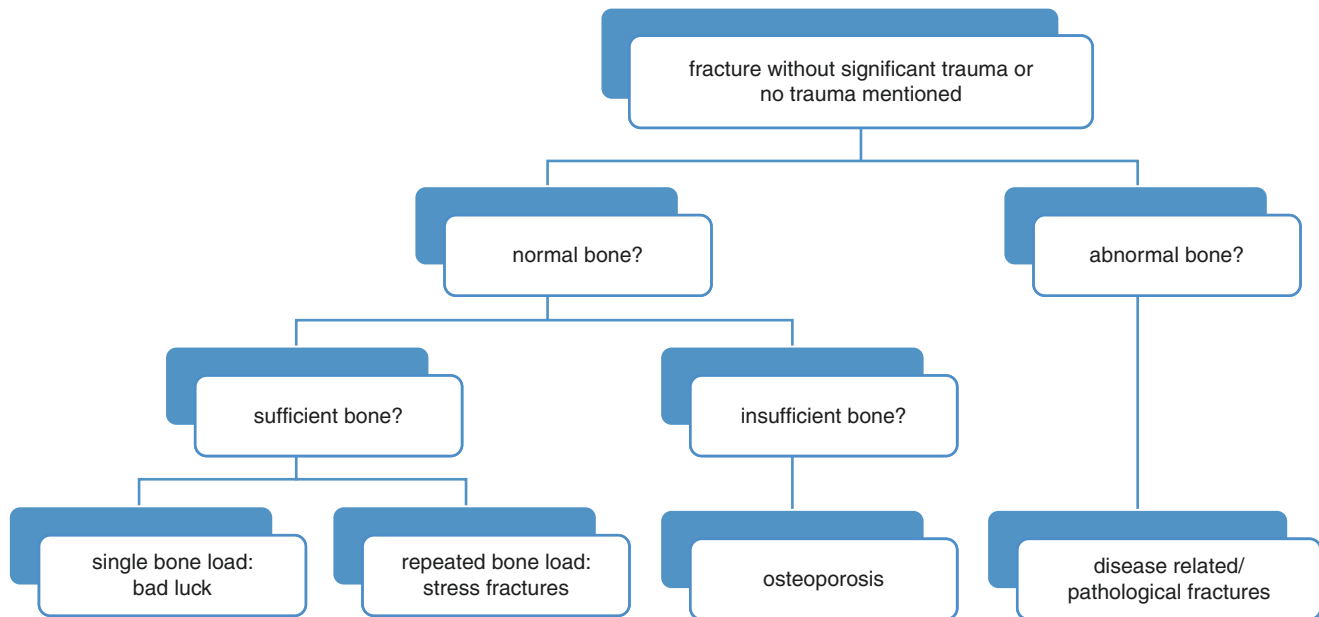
fracture without significant trauma or no trauma mentioned

normal bone?

abnormal bone?

sufficient bone?

insufficient bone?

single bone load: bad luck

repeated bone load: stress fractures

osteoporosis

disease related/ pathological fractures